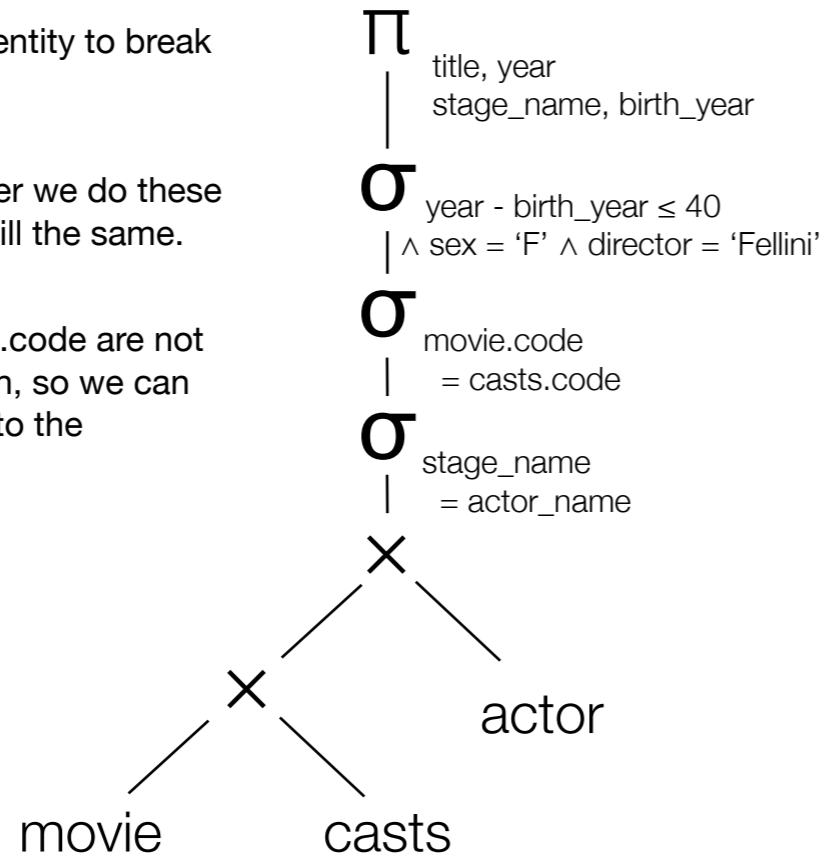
entity to break

er we do these
ill the same.

.code are not
n, so we can
to the

$\Pi$ title, year stage_name, birth_year

$\sigma$ year - birth_year $\leq$ 40 $\wedge$ sex = ‘F’ $\wedge$ director = ‘Fellini’

$\sigma$ movie.code = casts.code

$\sigma$ stage_name = actor_name

$\times$

$\times$

actor

movie

casts